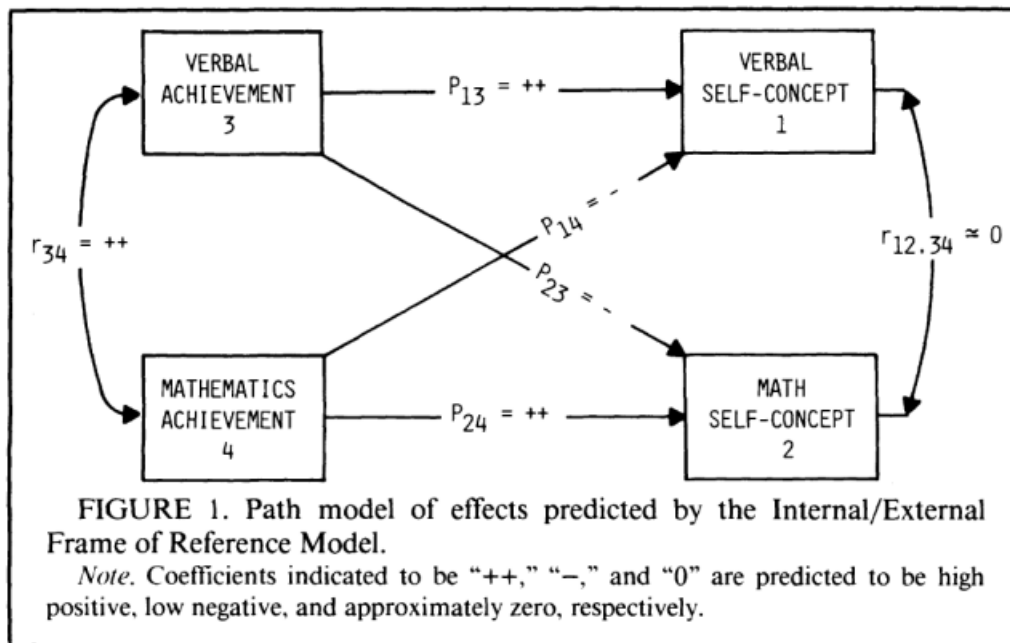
VERBAL ACHIEVEMENT 3

$P_{13}$ = ++

VERBAL SELF-CONCEPT 1

$r_{34}$ = ++

$P_{14}$ = -

$P_{23}$ = -

$r_{12.34} \simeq 0$

MATHEMATICS ACHIEVEMENT 4

$P_{24}$ = ++

MATH SELF-CONCEPT 2

FIGURE 1. Path model of effects predicted by the Internal/External Frame of Reference Model.

Note. Coefficients indicated to be "++," "−," and "0" are predicted to be high positive, low negative, and approximately zero, respectively.